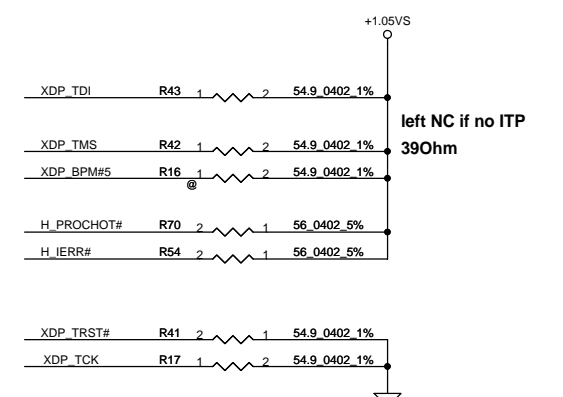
+1.05VS

XDP_TDI R43 1 2 54.9_0402_1%

left NC if no ITP

XDP_TMS R42 1 2 54.9_0402_1%

39Ohm

XDP_BPM#5 R16 1 @ 2 54.9_0402_1%

H_PROCHOT# R70 2 1 56_0402_5%

H_IERR# R54 2 1 56_0402_5%

XDP_TRST# R41 2 1 54.9_0402_1%

XDP_TCK R17 1 2 54.9_0402_1%